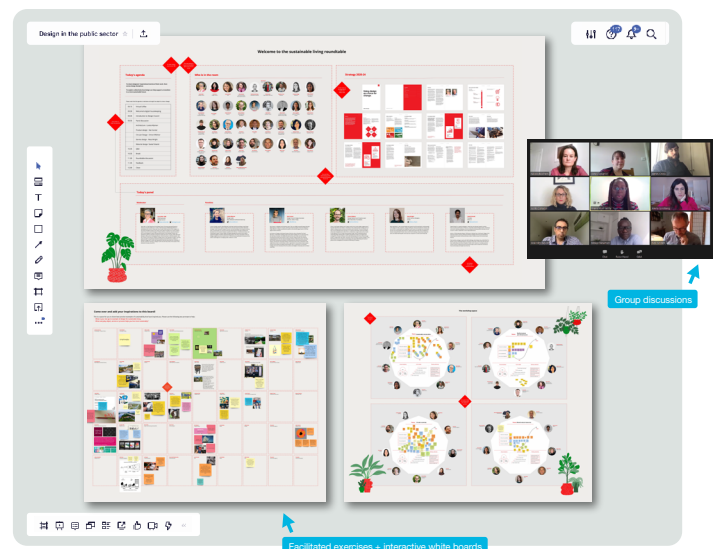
Design in the public sector

Welcome to the sustainable living roundtable

Today's agenda

Who is in the room

Strategy 2020-21

Today's panel

Group discussions

Facilitated exercises + interactive white boards